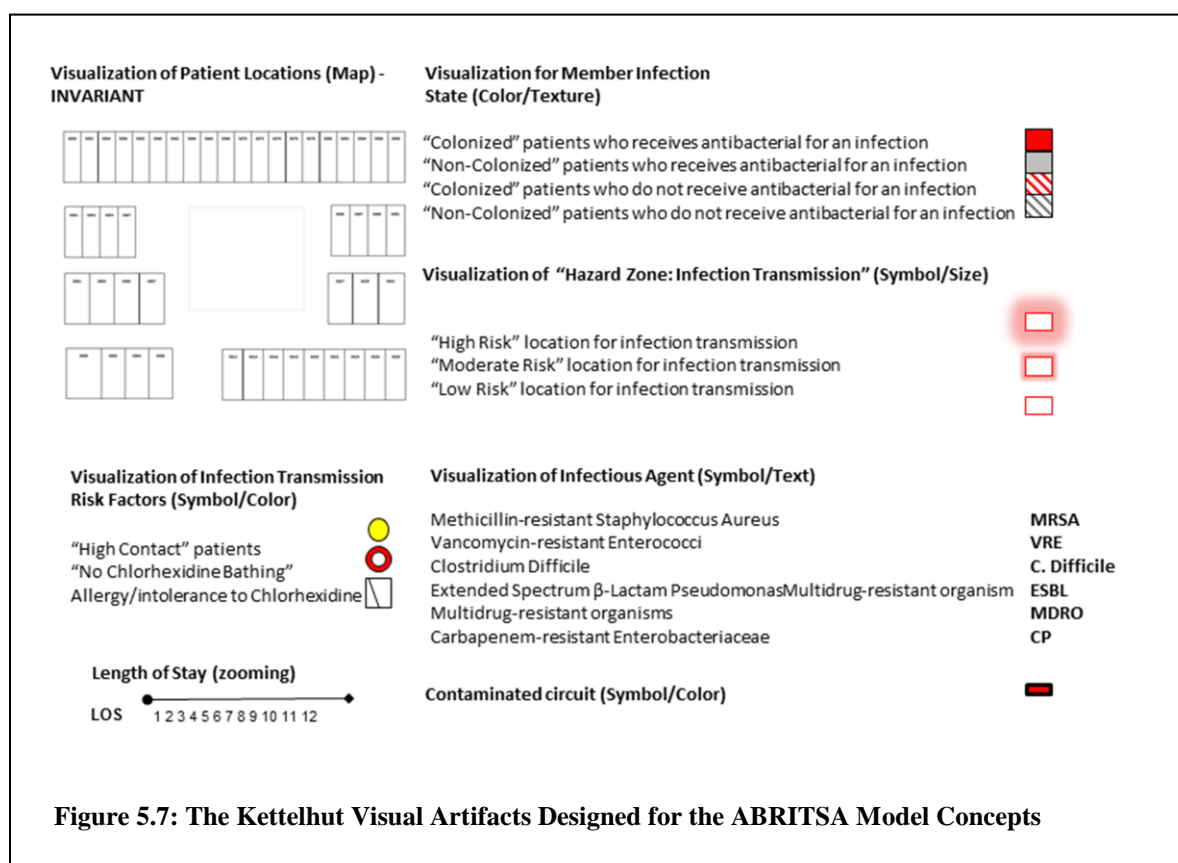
Visualization of Patient Locations (Map) - INVARIANT

Visualization for Member Infection State (Color/Texture)

"Colonized" patients who receives antibacterial for an infection
"Non-Colonized" patients who receives antibacterial for an infection
"Colonized" patients who do not receive antibacterial for an infection
"Non-Colonized" patients who do not receive antibacterial for an infection

Visualization of "Hazard Zone: Infection Transmission" (Symbol/Size)

"High Risk" location for infection transmission
"Moderate Risk" location for infection transmission
"Low Risk" location for infection transmission

Visualization of Infection Transmission Risk Factors (Symbol/Color)

"High Contact" patients
"No Chlorhexidine Bathing"
Allergy/intolerance to Chlorhexidine

Visualization of Infectious Agent (Symbol/Text)

| | |
|---|---|
| Methicillin-resistant Staphylococcus Aureus | MRSA |
| Vancomycin-resistant Enterococci | VRE |
| Clostridium Difficile | C. Difficile |
| Extended Spectrum β-Lactam PseudomonasMultidrug-resistant organism | ESBL |
| Multidrug-resistant organisms | MDRO |
| Carbapenem-resistant Enterobacteriaceae | CP |

Length of Stay (zooming)

LOS 1 2 3 4 5 6 7 8 9 10 11 12

Contaminated circuit (Symbol/Color)

Figure 5.7: The Kettelhut Visual Artifacts Designed for the ABRITSA Model Concepts